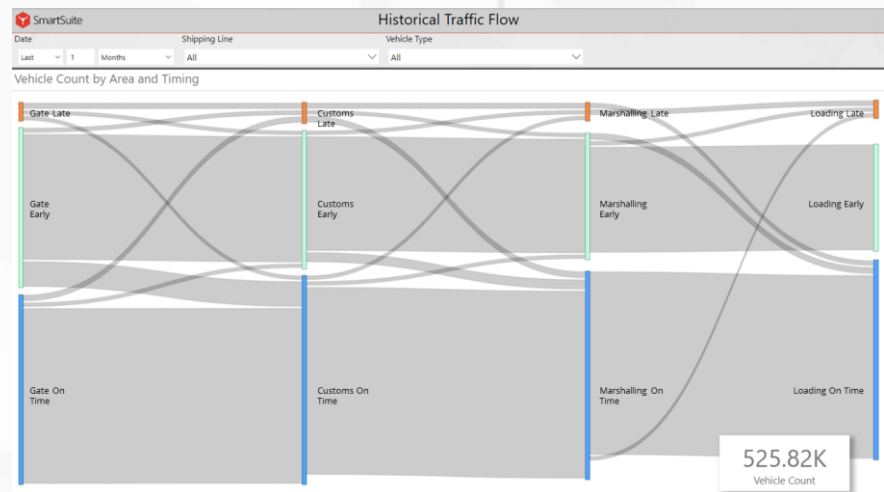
SmartSuite

Historical Traffic Flow

Date
Last
1
Months

Shipping Line
All

Vehicle Type
All

Vehicle Count by Area and Timing

Gate Late

Gate Early

Gate On Time

Customs Late

Customs Early

Customs On Time

Marshalling Late

Marshalling Early

Marshalling On Time

Loading Late

Loading Early

Loading On Time

525.82K
Vehicle Count